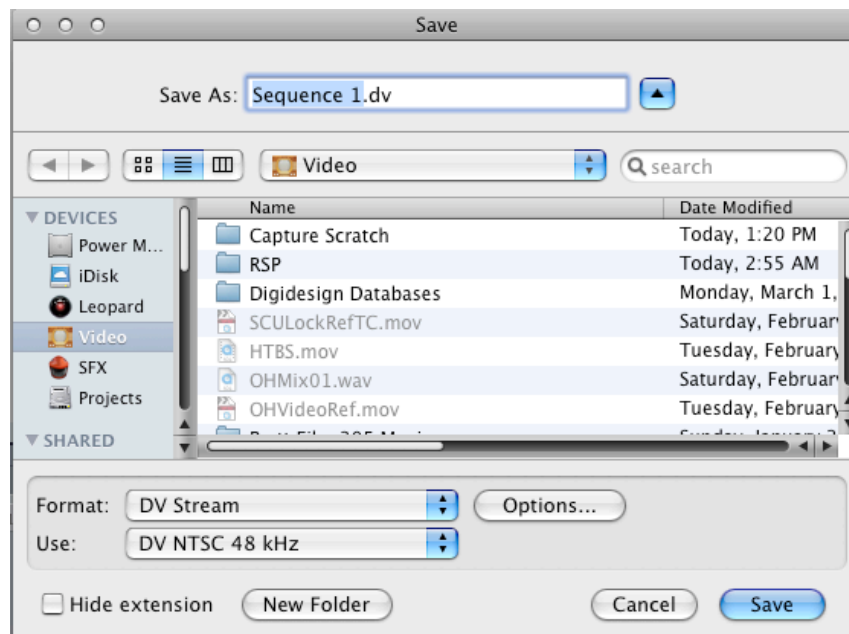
Save

Save As: Sequence 1.dv

Video

search

DEVICES
Power M...
iDisk
Leopard
Video
SFX
Projects
SHARED

| Name | Date Modified |
|---|---|
| Capture Scratch | Today, 1:20 PM |
| RSP | Today, 2:55 AM |
| Digidesign Databases | Monday, March 1, |
| SCULockRefTC.mov | Saturday, Februar |
| HTBS.mov | Tuesday, February |
| OHMix01.wav | Saturday, Februar |
| OHVideoRef.mov | Tuesday, February |
| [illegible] | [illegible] |

Format: DV Stream
Options...
Use: DV NTSC 48 kHz

Hide extension
New Folder
Cancel
Save